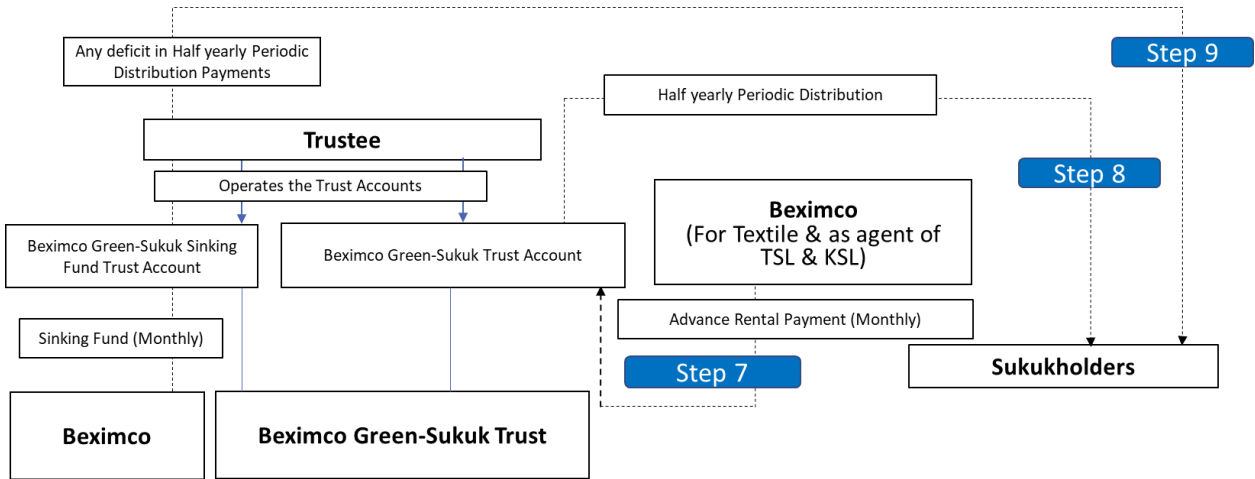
Any deficit in Half yearly Periodic Distribution Payments

Step 9

Half yearly Periodic Distribution

Trustee

Step 8

Operates the Trust Accounts

Beximco
(For Textile & as agent of TSL & KSL)

Beximco Green-Sukuk Sinking Fund Trust Account

Beximco Green-Sukuk Trust Account

Advance Rental Payment (Monthly)

Sinking Fund (Monthly)

Sukukholders

Step 7

Beximco

Beximco Green-Sukuk Trust